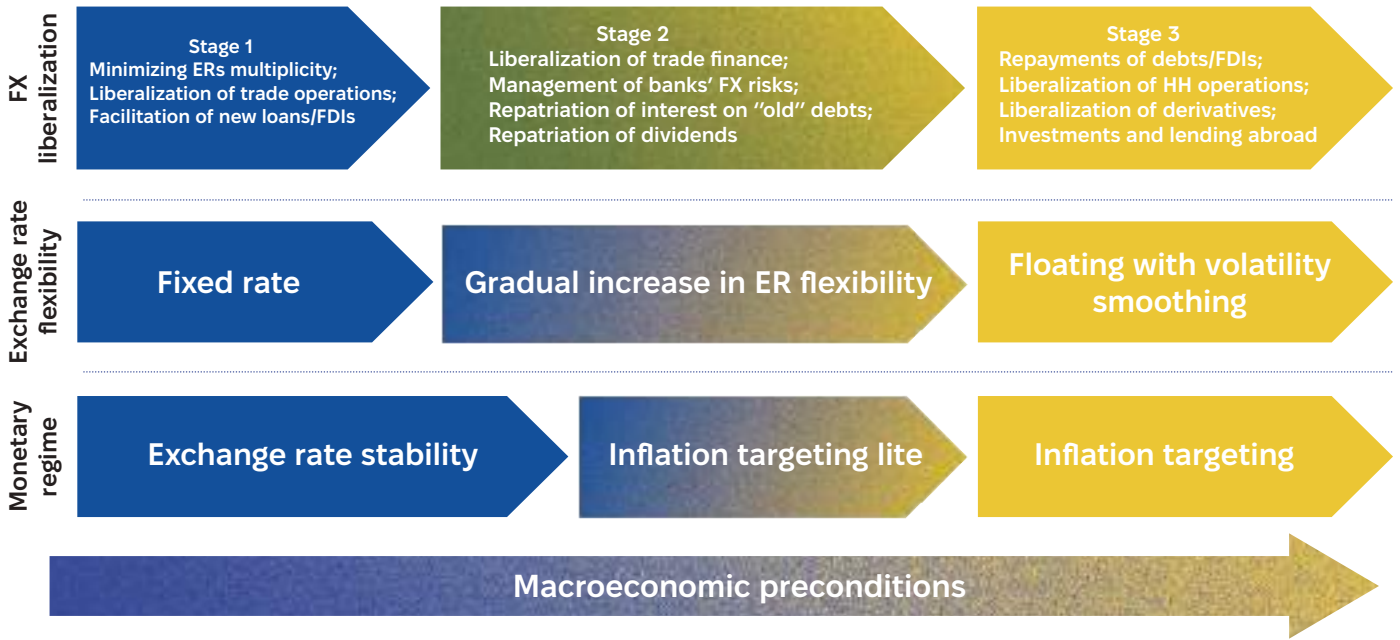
FX liberalization

Stage 1
Minimizing ERs multiplicity;
Liberalization of trade operations;
Facilitation of new loans/FDIs

Stage 2
Liberalization of trade finance;
Management of banks' FX risks;
Repatriation of interest on "old" debts;
Repatriation of dividends

Stage 3
Repayments of debts/FDIs;
Liberalization of HH operations;
Liberalization of derivatives;
Investments and lending abroad

Exchange rate flexibility

Fixed rate

Gradual increase in ER flexibility

Floating with volatility smoothing

Monetary regime

Exchange rate stability

Inflation targeting lite

Inflation targeting

Macroeconomic preconditions